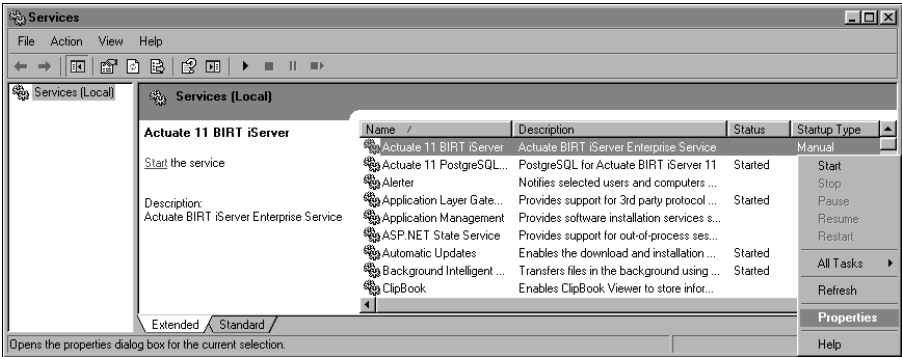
Services

File Action View Help

Services (Local)

Services (Local)

Actuate 11 BIRT iServer

Start the service

Description:
Actuate BIRT iServer Enterprise Service

| Name / | Description | Status | Startup Type |
|---|---|---|---|
| Actuate 11 BIRT iServer | Actuate BIRT iServer Enterprise Service | | Manual |
| Actuate 11 PostgreSQL... | PostgreSQL for Actuate BIRT iServer 11 | Started | |
| Alerter | Notifies selected users and computers ... | | |
| Application Layer Gate... | Provides support for 3rd party protocol ... | Started | |
| Application Management | Provides software installation services s... | | |
| ASP.NET State Service | Provides support for out-of-process ses... | | |
| Automatic Updates | Enables the download and installation ... | Started | |
| Background Intelligent ... | Transfers files in the background using ... | Started | |
| ClipBook | Enables ClipBook Viewer to store infor... | | |

Start
Stop
Pause
Resume
Restart
All Tasks
Refresh
Properties
Help

Extended Standard

Opens the properties dialog box for the current selection.